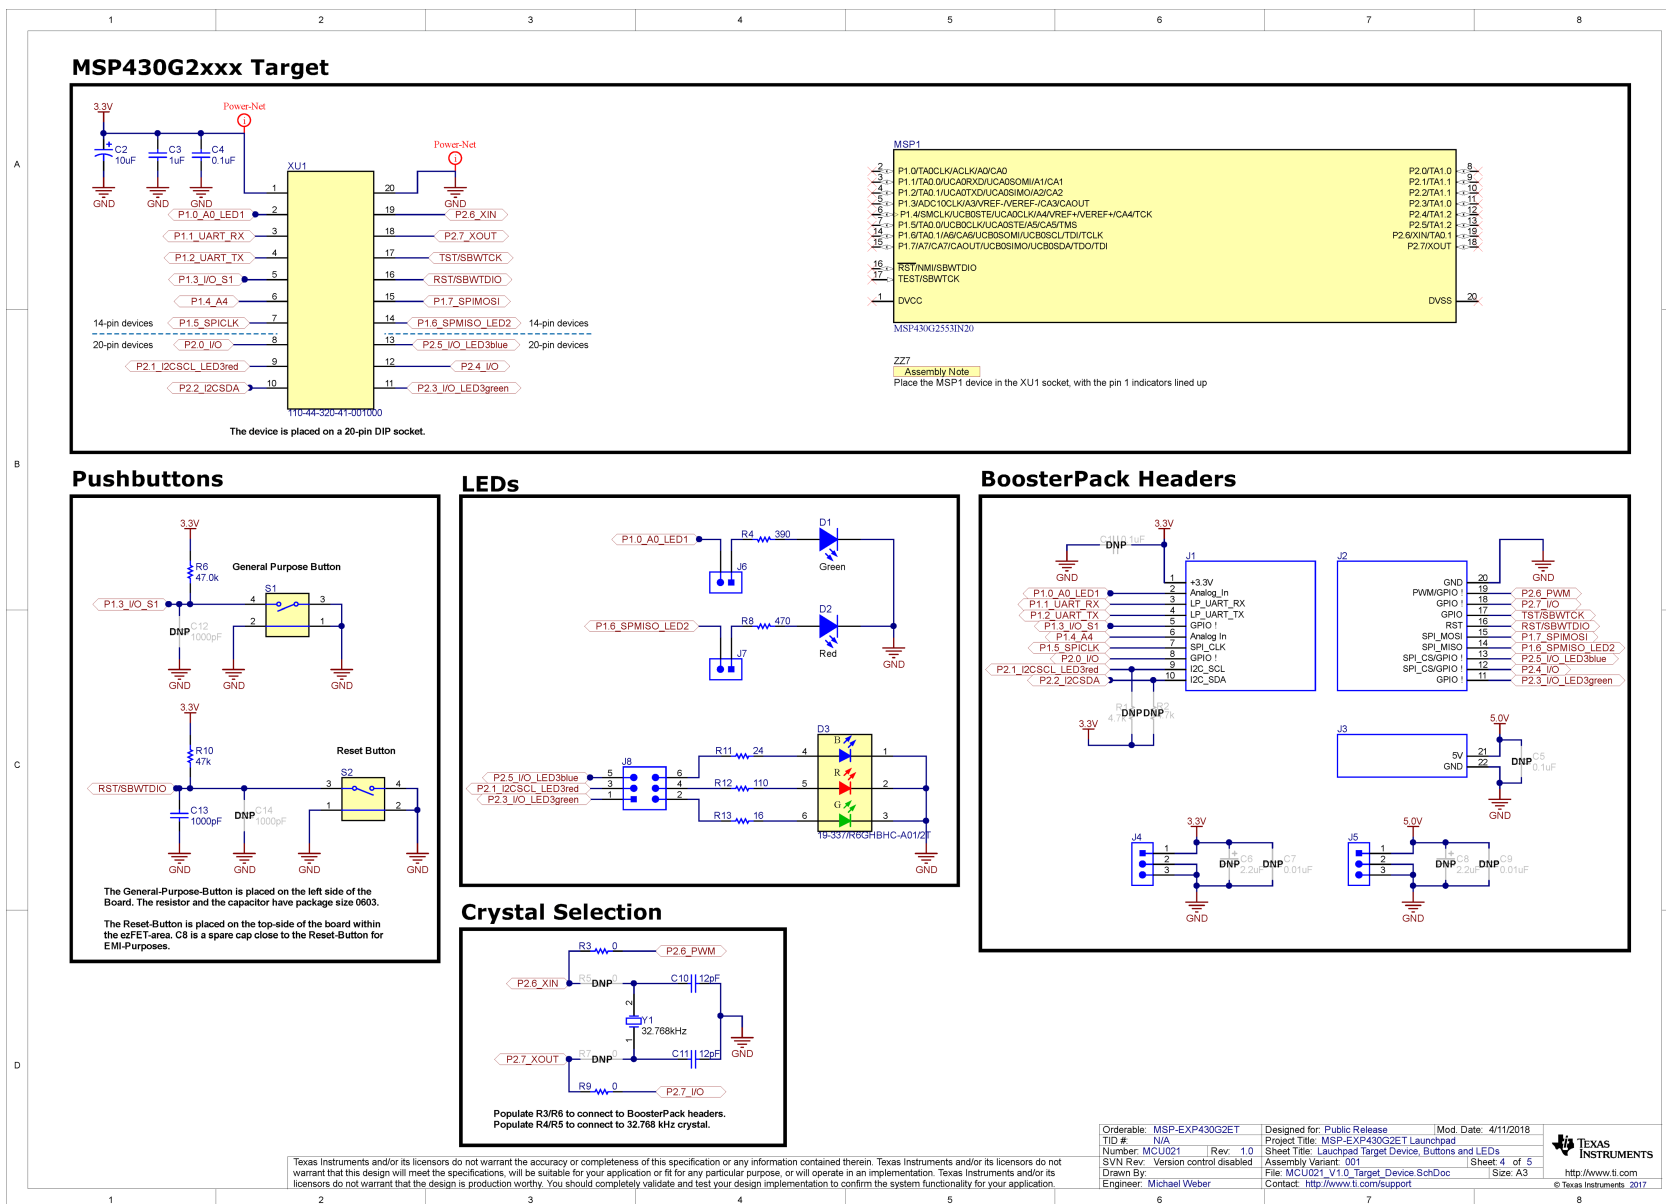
1 2 3 4 5 6 7 8

MSP430G2xxx Target

3.3V
Power-Net
C2 10uF
C3 1uF
C4 0.1uF
GND GND GND
XU1
Power-Net
GND
P1.0_A0_LED1
P1.1_UART_RX
P1.2_UART_TX
P1.3_I/O_S1
P1.4_A4
P1.5_SPICLK
P2.0_I/O
P2.1_I2CSCL_LED3red
P2.2_I2CSDA
P2.6_XIN
P2.7_XOUT
TST/SBWTCK
RST/SBWTDIO
P1.7_SPIMOSI
P1.6_SPMISO_LED2
P2.5_I/O_LED3blue
P2.4_I/O
P2.3_I/O_LED3green
14-pin devices
20-pin devices
14-pin devices
20-pin devices
110-44-320-41-001000
The device is placed on a 20-pin DIP socket.

MSP1
P1.0/TA0CLK/ACLK/A0/CA0
P1.1/TA0.0/UCA0RXD/UCA0SOMI/A1/CA1
P1.2/TA0.1/UCA0TXD/UCA0SIMO/A2/CA2
P1.3/ADC10CLK/A3/VREF-/VEREF-/CA3/CAOUT
P1.4/SMCLK/UCB0STE/UCA0CLK/A4/VREF+/VEREF+/CA4/TCK
P1.5/TA0.0/UCB0CLK/UCA0STE/A5/CA5/TMS
P1.6/TA0.1/A6/CA6/UCB0SOMI/UCB0SCL/TDI/TCLK
P1.7/A7/CA7/CAOUT/UCB0SIMO/UCB0SDA/TDO/TDI
RST/NMI/SBWTDIO
TEST/SBWTCK
DVCC
P2.0/TA1.0
P2.1/TA1.1
P2.2/TA1.1
P2.3/TA1.0
P2.4/TA1.2
P2.5/TA1.2
P2.6/XIN/TA0.1
P2.7/XOUT
DVSS
MSP430G2553IN20
ZZ7
Assembly Note
Place the MSP1 device in the XU1 socket, with the pin 1 indicators lined up

Pushbuttons
3.3V
R6 47.0k
General Purpose Button
S1
P1.3_I/O_S1
DNP C12 1000pF
GND GND GND
3.3V
R10 47k
Reset Button
RST/SBWTDIO
S2
C13 1000pF
DNP C14 1000pF
GND GND GND GND
The General-Purpose-Button is placed on the left side of the Board. The resistor and the capacitor have package size 0603.
The Reset-Button is placed on the top-side of the board within the ezFET-area. C8 is a spare cap close to the Reset-Button for EMI-Purposes.

LEDs
P1.0_A0_LED1
R4 390
D1
Green
J6
P1.6_SPMISO_LED2
R8 470
D2
Red
J7
GND
D3
P2.5_I/O_LED3blue
P2.1_I2CSCL_LED3red
P2.3_I/O_LED3green
J8
R11 24
R12 110
R13 16
B R G
19-337/R6GHBHC-A01/2T
GND

Crystal Selection
R3 0
P2.6_PWM
P2.6_XIN
R5 0 DNP
C10 12pF
Y1 32.768kHz
GND
P2.7_XOUT
R7 0 DNP
C11 12pF
R9 0
P2.7_I/O
Populate R3/R6 to connect to BoosterPack headers.
Populate R4/R5 to connect to 32.768 kHz crystal.

BoosterPack Headers
3.3V
C1 0.1uF DNP
GND
J1
+3.3V
Analog_In
LP_UART_RX
LP_UART_TX
GPIO !
Analog In
SPI_CLK
GPIO !
I2C_SCL
I2C_SDA
P1.0_A0_LED1
P1.1_UART_RX
P1.2_UART_TX
P1.3_I/O_S1
P1.4_A4
P1.5_SPICLK
P2.0_I/O
P2.1_I2CSCL_LED3red
P2.2_I2CSDA
R1 4.7k DNP DNP R2 4.7k
3.3V
J2
GND
PWM/GPIO !
GPIO !
GPIO
RST
SPI_MOSI
SPI_MISO
SPI_CS/GPIO !
SPI_CS/GPIO !
GPIO !
GND
P2.6_PWM
P2.7_I/O
TST/SBWTCK
RST/SBWTDIO
P1.7_SPIMOSI
P1.6_SPMISO_LED2
P2.5_I/O_LED3blue
P2.4_I/O
P2.3_I/O_LED3green
J3
5.0V
5V
GND
DNP C5 0.1uF
GND
J4
3.3V
DNP C6 2.2uF
DNP C7 0.01uF
GND
J5
5.0V
DNP C8 2.2uF
DNP C9 0.01uF
GND

Texas Instruments and/or its licensors do not warrant the accuracy or completeness of this specification or any information contained therein. Texas Instruments and/or its licensors do not warrant that this design will meet the specifications, will be suitable for your application or fit for any particular purpose, or will operate in an implementation. Texas Instruments and/or its licensors do not warrant that the design is production worthy. You should completely validate and test your design implementation to confirm the system functionality for your application.

Orderable: MSP-EXP430G2ET
TID #: N/A
Number: MCU021 Rev: 1.0
SVN Rev: Version control disabled
Drawn By:
Engineer: Michael Weber
Designed for: Public Release
Mod. Date: 4/11/2018
Project Title: MSP-EXP430G2ET Launchpad
Sheet Title: Lauchpad Target Device, Buttons and LEDs
Assembly Variant: 001
Sheet: 4 of 5
File: MCU021_V1.0_Target_Device.SchDoc
Size: A3
Contact: http://www.ti.com/support
TEXAS INSTRUMENTS
http://www.ti.com
© Texas Instruments 2017